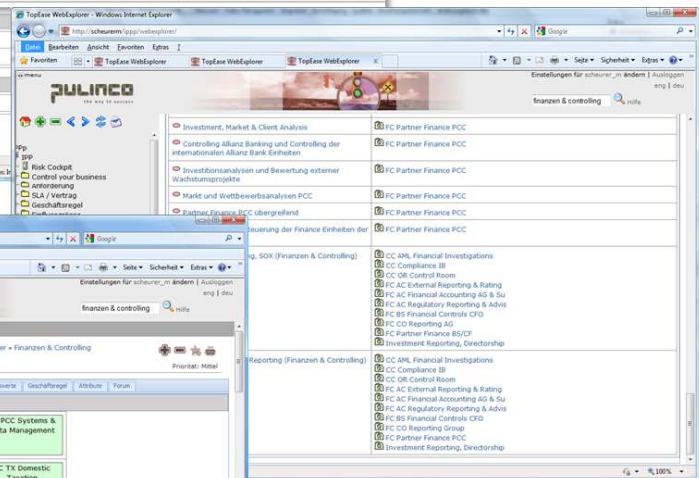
TopEase WebExplorer - Windows Internet Explorer

http://scheuerm/ippp/webexplorer/

Google

Datei Bearbeiten Ansicht Favoriten Extras ?

Favoriten

TopEase WebExplorer TopEase WebExplorer TopEase WebExplorer

Seite Sicherheit Extras

menu

Einstellungen für scheuer_m ändern | Ausloggen

eng | deu

pulinco
the way to success

finanzen & controlling Hilfe

Pp
ipp
Risk Cockpit
Control your business
Anforderung
SLA / Vertrag
Geschäftsregel

| | |
|---|---|
| Investment, Market & Client Analysis | FC Partner Finance PCC |
| Controlling Allianz Banking und Controlling der internationalen Allianz Bank Einheiten | FC Partner Finance PCC |
| Investitionsanalysen und Bewertung externer Wachstumsprojekte | FC Partner Finance PCC |
| Markt und Wettbewerbsanalysen PCC | FC Partner Finance PCC |
| Partner Finance PCC übergreifend | FC Partner Finance PCC |
| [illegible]euerung der Finance Einheiten der | FC Partner Finance PCC |
| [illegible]g, SOX (Finanzen & Controlling) | CC AML Financial Investigations<br>CC Compliance IB<br>CC OR Control Room<br>FC AC External Reporting & Rating<br>FC AC Financial Accounting AG & Su<br>FC AC Regulatory Reporting & Advis<br>FC BS Financial Controls CFO<br>FC CO Reporting AG<br>FC Partner Finance BS/CF<br>Investment Reporting, Directorship |
| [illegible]Reporting (Finanzen & Controlling) | CC AML Financial Investigations<br>CC Compliance IB<br>CC OR Control Room<br>FC AC External Reporting & Rating<br>FC AC Financial Accounting AG & Su<br>FC AC Regulatory Reporting & Advis<br>FC BS Financial Controls CFO<br>FC CO Reporting Group<br>FC Partner Finance PCC<br>Investment Reporting, Directorship |

Google

Seite Sicherheit Extras

Einstellungen für scheuer_m ändern | Ausloggen

eng | deu

finanzen & controlling Hilfe

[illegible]er » Finanzen & Controlling

Priorität: Mittel

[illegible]verse Geschäftsregel Attribute Forum

PCC Systems & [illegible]a Management

C TX Domestic Taxation

100%